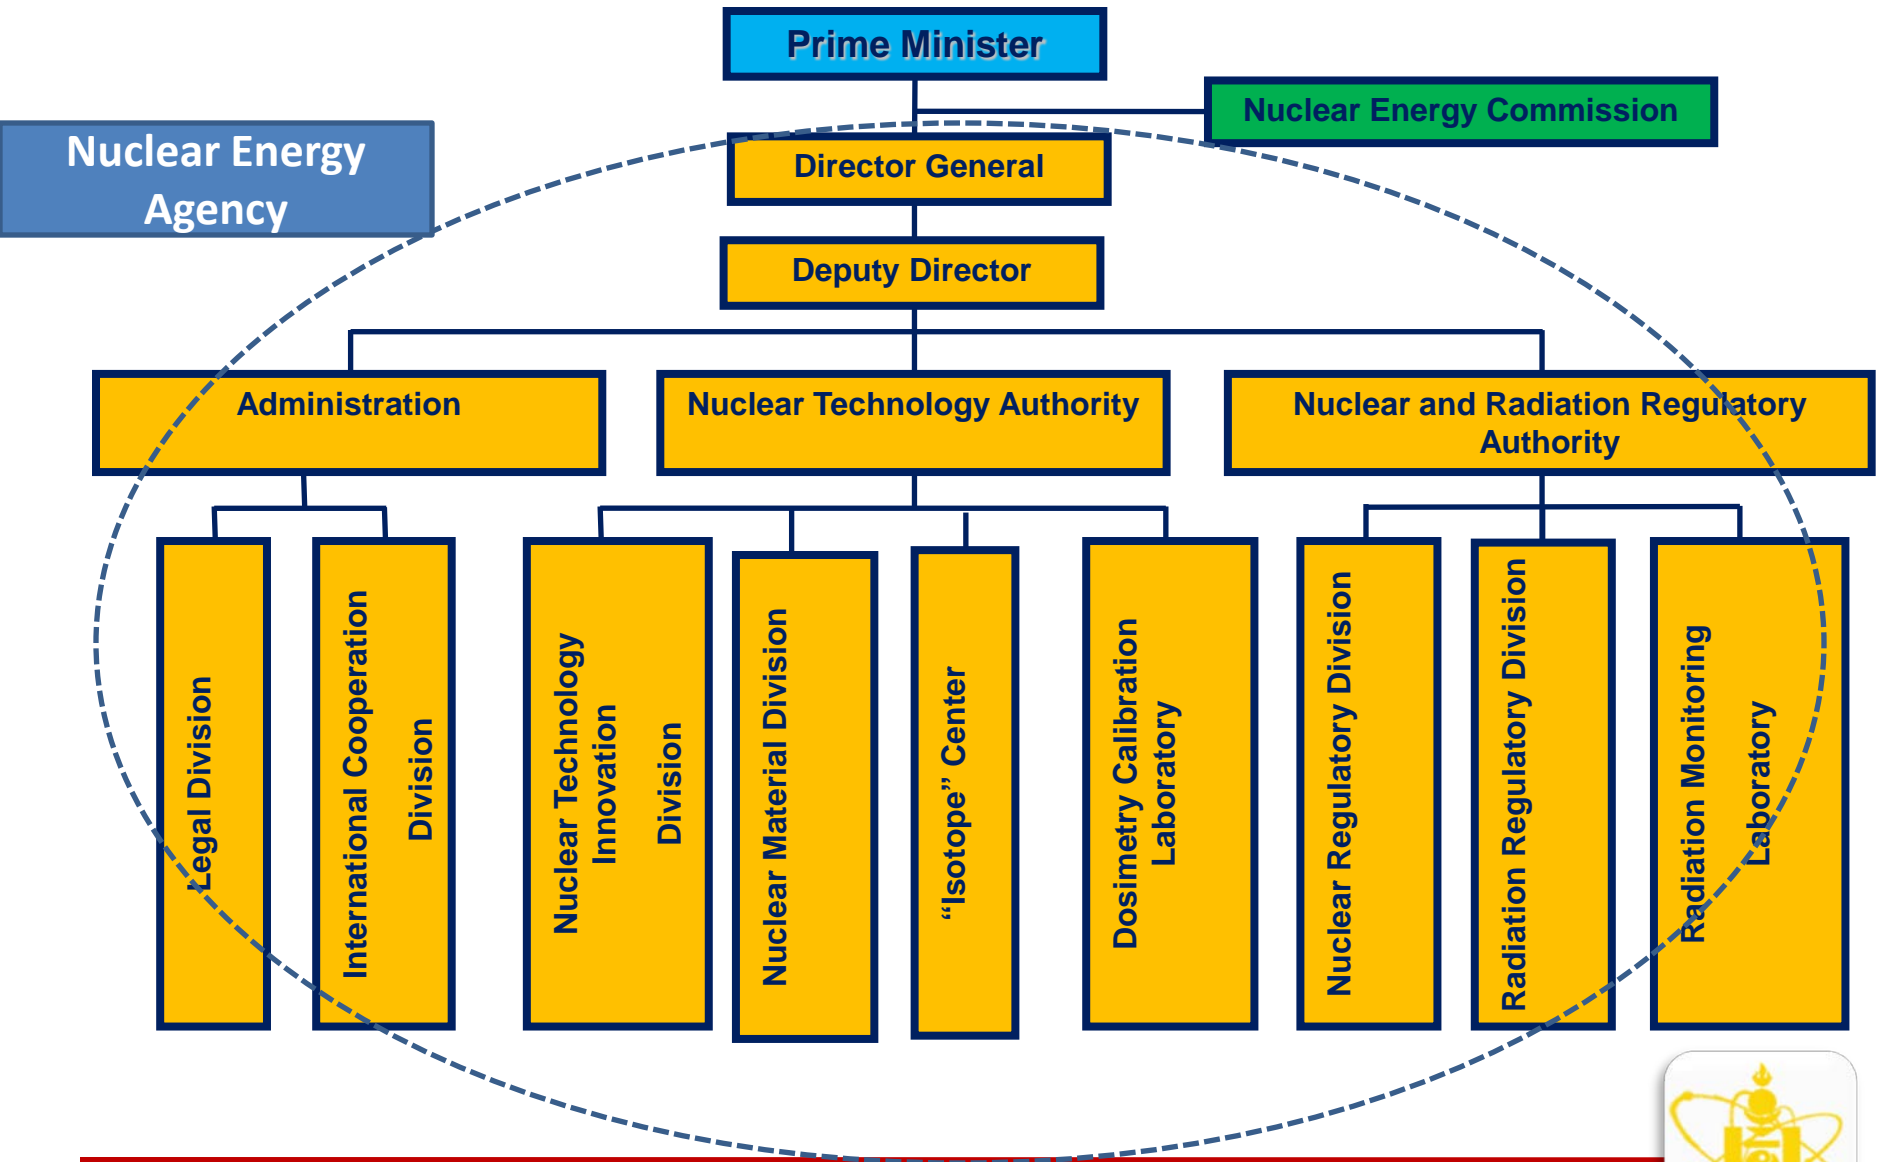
Prime Minister

Nuclear Energy Commission

Nuclear Energy Agency

Director General

Deputy Director

Administration

Nuclear Technology Authority

Nuclear and Radiation Regulatory Authority

Legal Division

International Cooperation Division

Nuclear Technology Innovation Division

Nuclear Material Division

“Isotope” Center

Dosimetry Calibration Laboratory

Nuclear Regulatory Division

Radiation Regulatory Division

Radiation Monitoring Laboratory